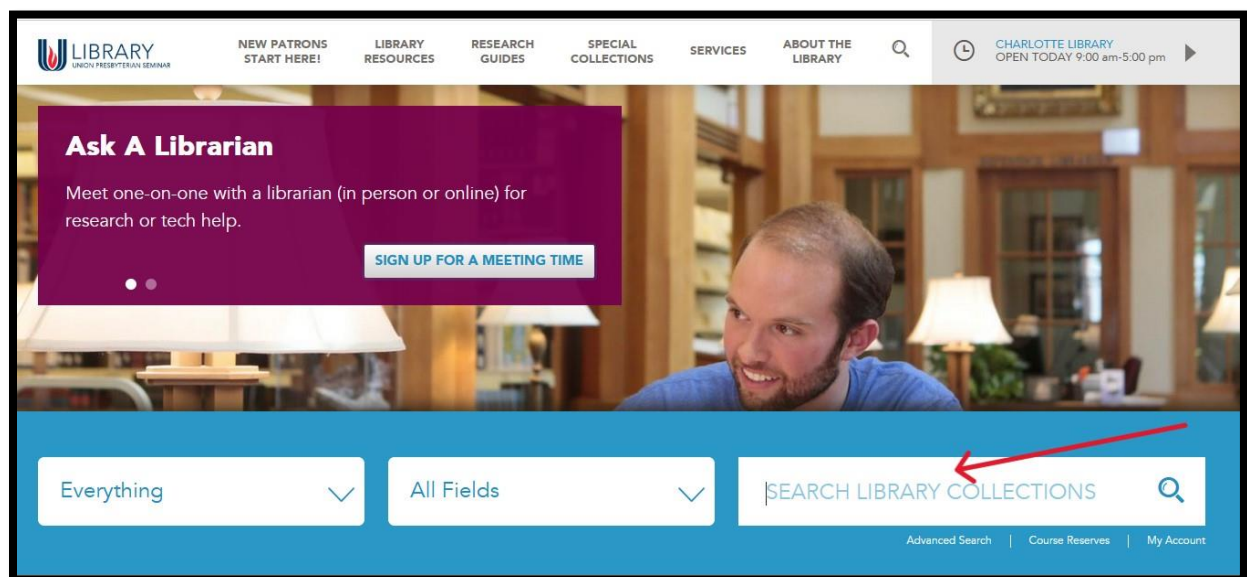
LIBRARY
UNION PRESBYTERIAN SEMINARY

NEW PATRONS START HERE!
LIBRARY RESOURCES
RESEARCH GUIDES
SPECIAL COLLECTIONS
SERVICES
ABOUT THE LIBRARY

CHARLOTTE LIBRARY
OPEN TODAY 9:00 am-5:00 pm

Ask A Librarian

Meet one-on-one with a librarian (in person or online) for research or tech help.

SIGN UP FOR A MEETING TIME

Everything
All Fields
SEARCH LIBRARY COLLECTIONS

Advanced Search | Course Reserves | My Account